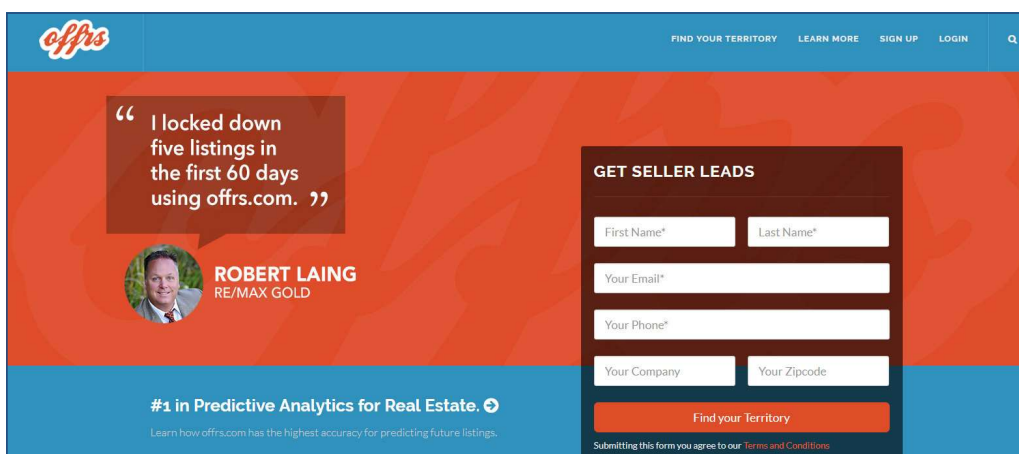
offrs

FIND YOUR TERRITORY LEARN MORE SIGN UP LOGIN

“ I locked down five listings in the first 60 days using offrs.com. ”

ROBERT LAING
RE/MAX GOLD

GET SELLER LEADS

First Name*
Last Name*
Your Email*
Your Phone*
Your Company
Your Zipcode

Find your Territory

Submitting this form you agree to our Terms and Conditions

#1 in Predictive Analytics for Real Estate.

Learn how offrs.com has the highest accuracy for predicting future listings.